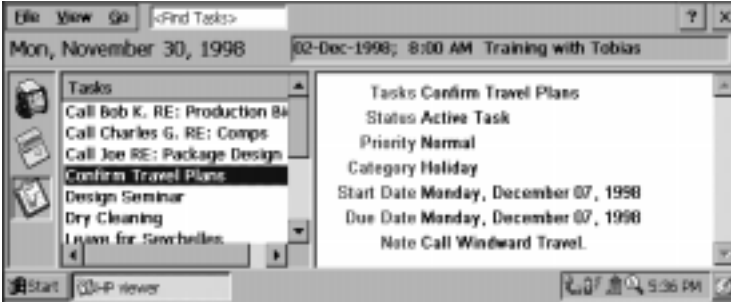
File View Go <Find Tasks> ? ×

Mon, November 30, 1998

02-Dec-1998; 8:00 AM Training with Tobias

Tasks
Call Bob K. RE: Production Bi
Call Charles G. RE: Comps
Call Joe RE: Package Design
Confirm Travel Plans
Design Seminar
Dry Cleaning
Leave for Seychelles

Tasks Confirm Travel Plans
Status Active Task
Priority Normal
Category Holiday
Start Date Monday, December 07, 1998
Due Date Monday, December 07, 1998
Note Call Windward Travel.

Start HP viewer 5:36 PM